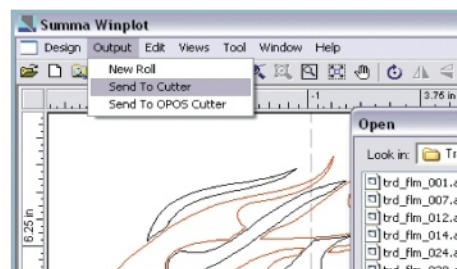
Summa Winplot

Design Output Edit Views Tool Window Help

New Roll
Send To Cutter
Send To OPOS Cutter

-1
3.76 in

6.25 in

Open

Look in: Tr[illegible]

trd_flm_001.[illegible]
trd_flm_007.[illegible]
trd_flm_012.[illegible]
trd_flm_014.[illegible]
trd_flm_024.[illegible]
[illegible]